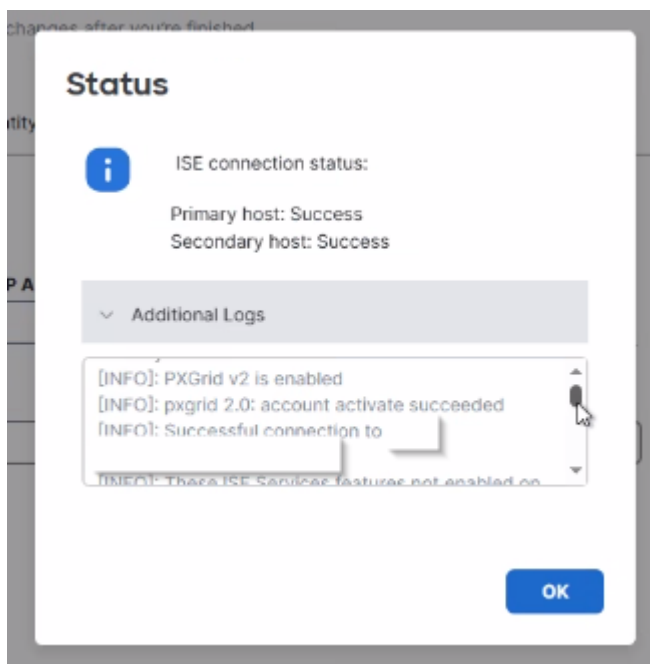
changes after you're finished

tity

P A

Status

i

ISE connection status:

Primary host: Success
Secondary host: Success

Additional Logs

[INFO]: PXGrid v2 is enabled
[INFO]: pxgrid 2.0: account activate succeeded
[INFO]: Successful connection to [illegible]
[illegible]
[INFO]: These ISE Services features not enabled on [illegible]

OK